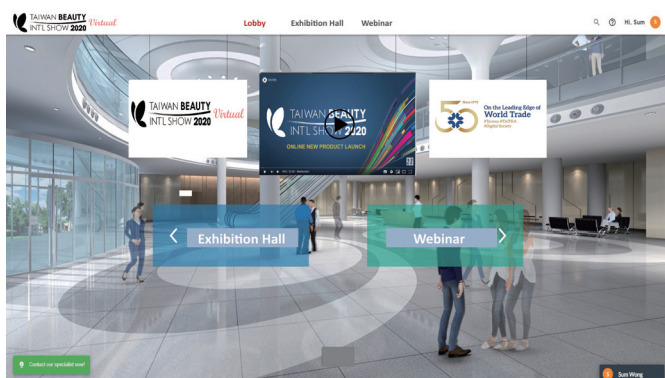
TAIWAN BEAUTY INT'L SHOW 2020 Virtual

Lobby

Exhibition Hall

Webinar

Hi, Sum

TAIWAN BEAUTY INT'L SHOW 2020 Virtual

TAIWAN BEAUTY INT'L SHOW 2020

ONLINE NEW PRODUCT LAUNCH

50

On the Leading Edge of World Trade

Exhibition Hall

Webinar

Contact our specialist now!

Sum Wong